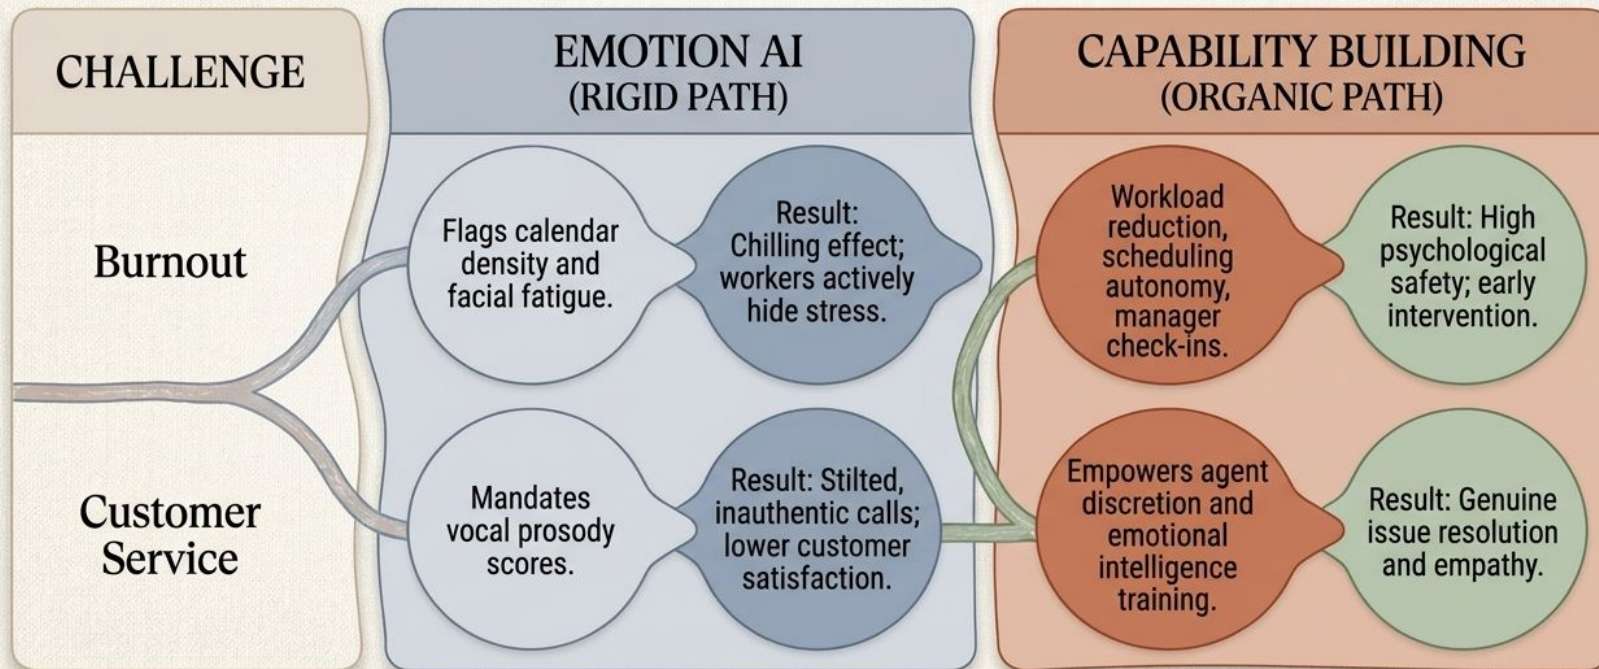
CHALLENGE

Burnout

Customer Service

EMOTION AI (RIGID PATH)

Flags calendar density and facial fatigue.

Result: Chilling effect; workers actively hide stress.

Mandates vocal prosody scores.

Result: Stilted, inauthentic calls; lower customer satisfaction.

CAPABILITY BUILDING (ORGANIC PATH)

Workload reduction, scheduling autonomy, manager check-ins.

Result: High psychological safety; early intervention.

Empowers agent discretion and emotional intelligence training.

Result: Genuine issue resolution and empathy.